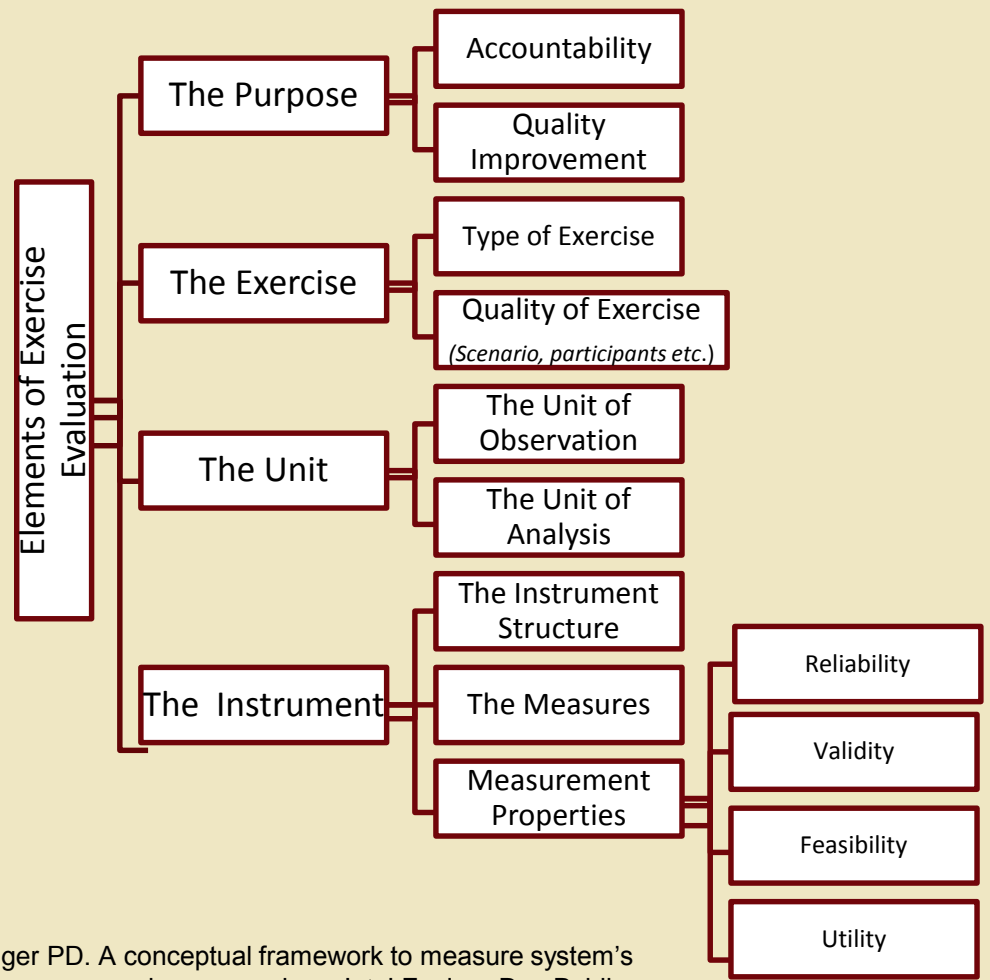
Elements of Exercise Evaluation

The Purpose

Accountability

Quality Improvement

The Exercise

Type of Exercise

Quality of Exercise
(Scenario, participants etc.)

The Unit

The Unit of Observation

The Unit of Analysis

The Instrument

The Instrument Structure

The Measures

Measurement Properties

Reliability

Validity

Feasibility

Utility

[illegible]ger PD. A conceptual framework to measure system's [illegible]